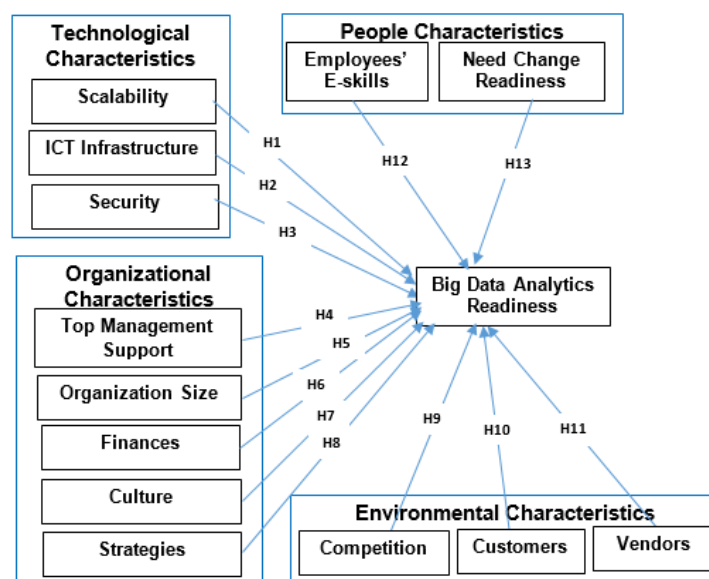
Technological Characteristics

Scalability

ICT Infrastructure

Security

People Characteristics

Employees' E-skills

Need Change Readiness

H1

H2

H3

H12

H13

Big Data Analytics Readiness

Organizational Characteristics

Top Management Support

Organization Size

Finances

Culture

Strategies

H4

H5

H6

H7

H8

H9

H10

H11

Environmental Characteristics

Competition

Customers

Vendors